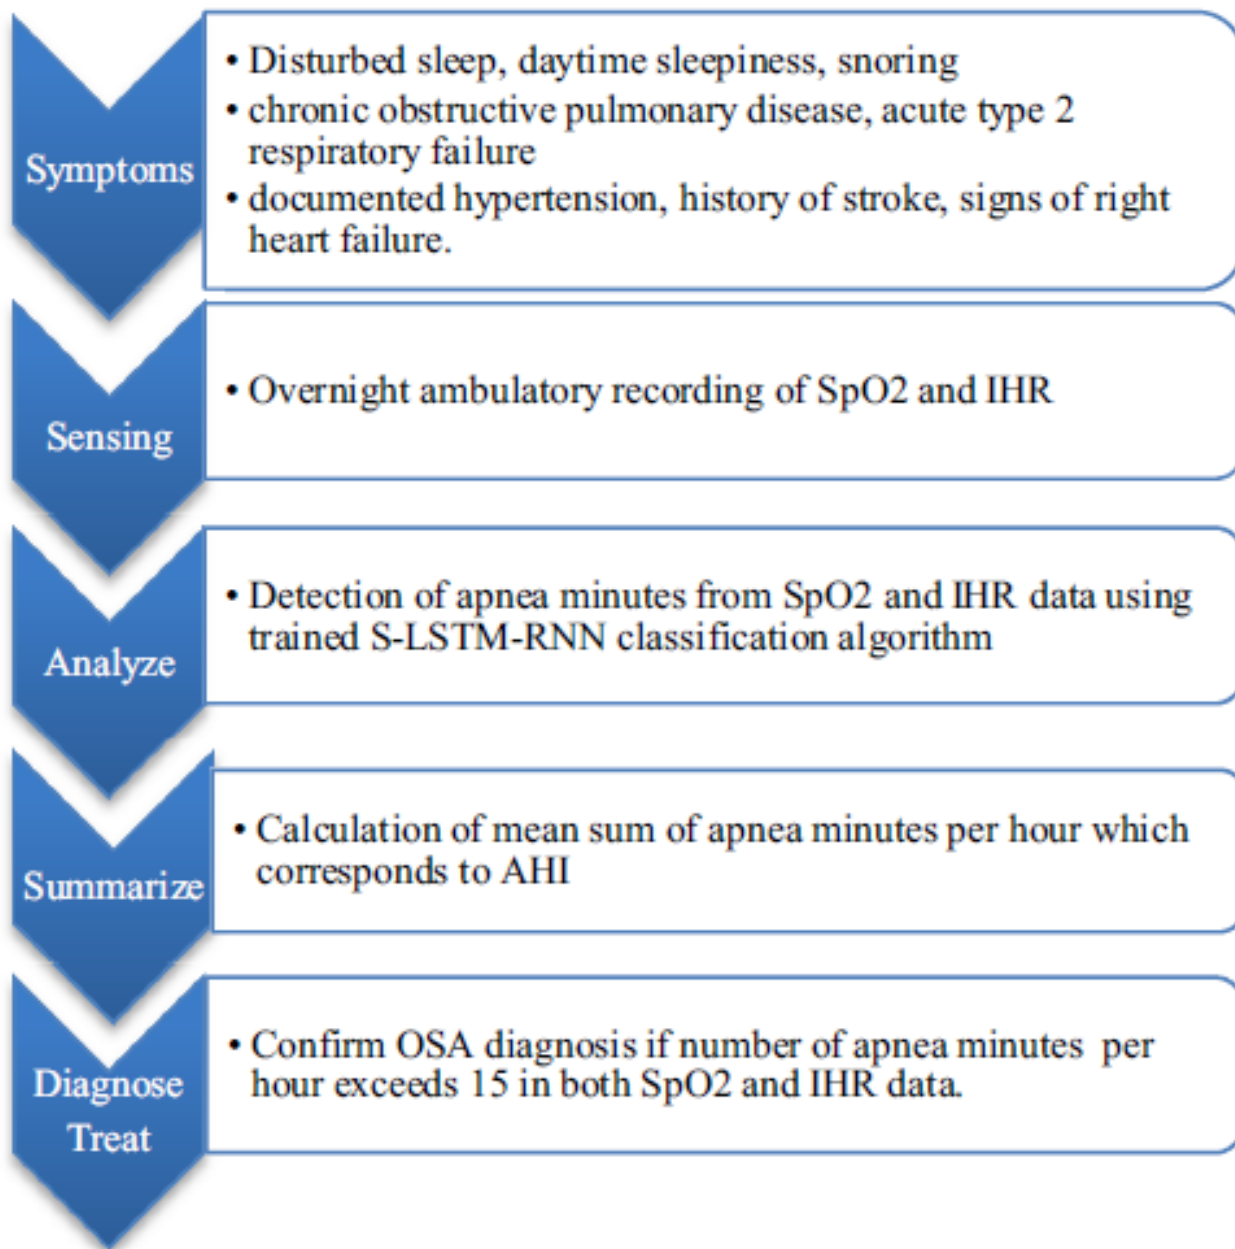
Symptoms

• Disturbed sleep, daytime sleepiness, snoring
• chronic obstructive pulmonary disease, acute type 2 respiratory failure
• documented hypertension, history of stroke, signs of right heart failure.

Sensing

• Overnight ambulatory recording of SpO2 and IHR

Analyze

• Detection of apnea minutes from SpO2 and IHR data using trained S-LSTM-RNN classification algorithm

Summarize

• Calculation of mean sum of apnea minutes per hour which corresponds to AHI

Diagnose Treat

• Confirm OSA diagnosis if number of apnea minutes per hour exceeds 15 in both SpO2 and IHR data.